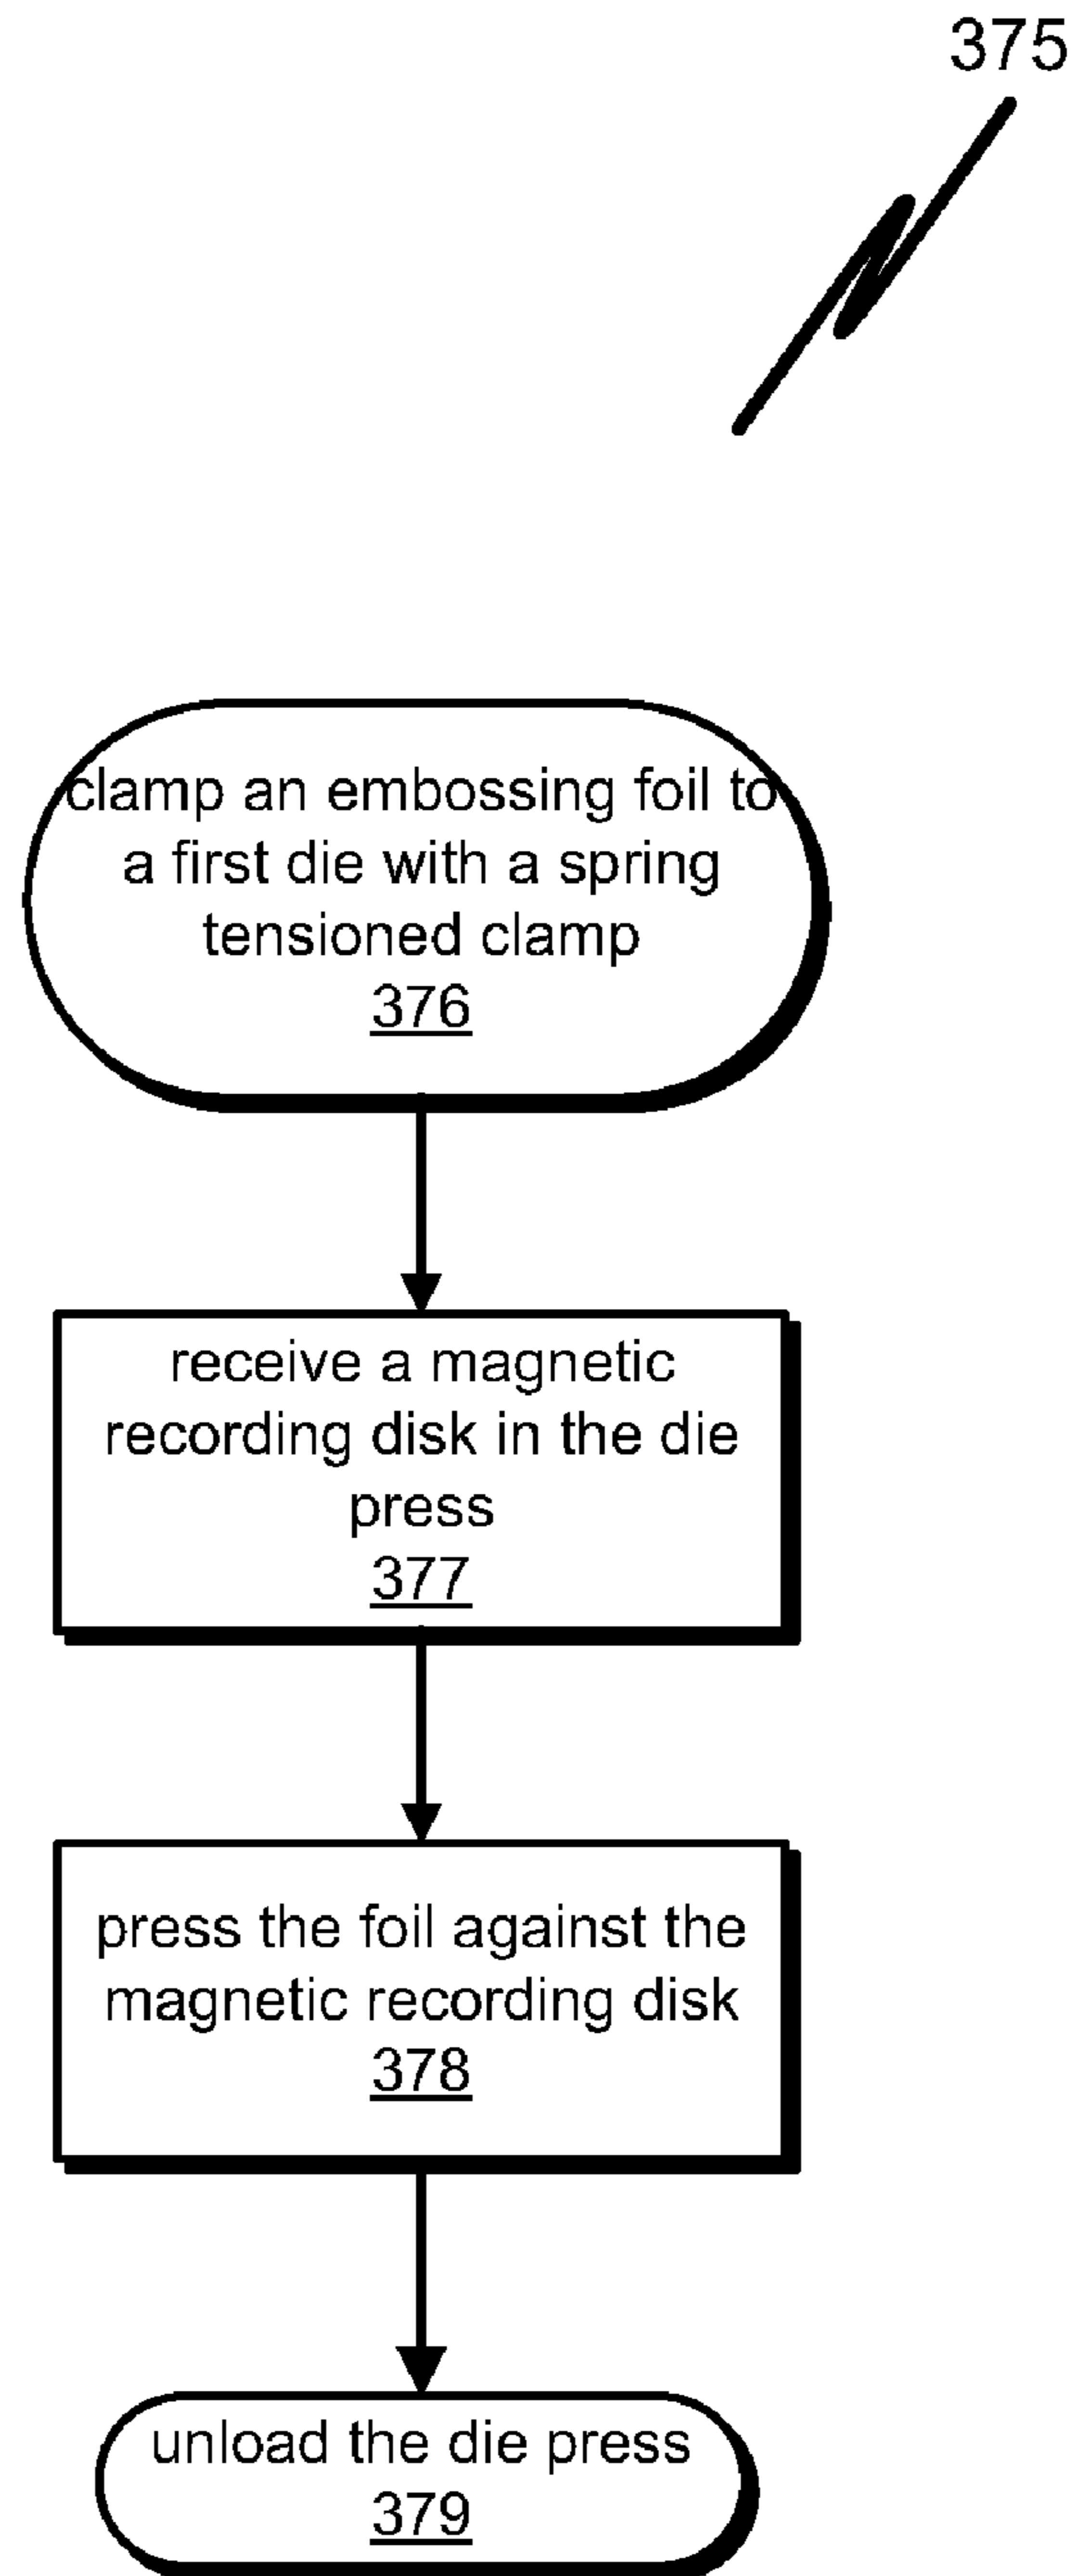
375

clamp an embossing foil to a first die with a spring tensioned clamp
376

receive a magnetic recording disk in the die press
377

press the foil against the magnetic recording disk
378

unload the die press
379